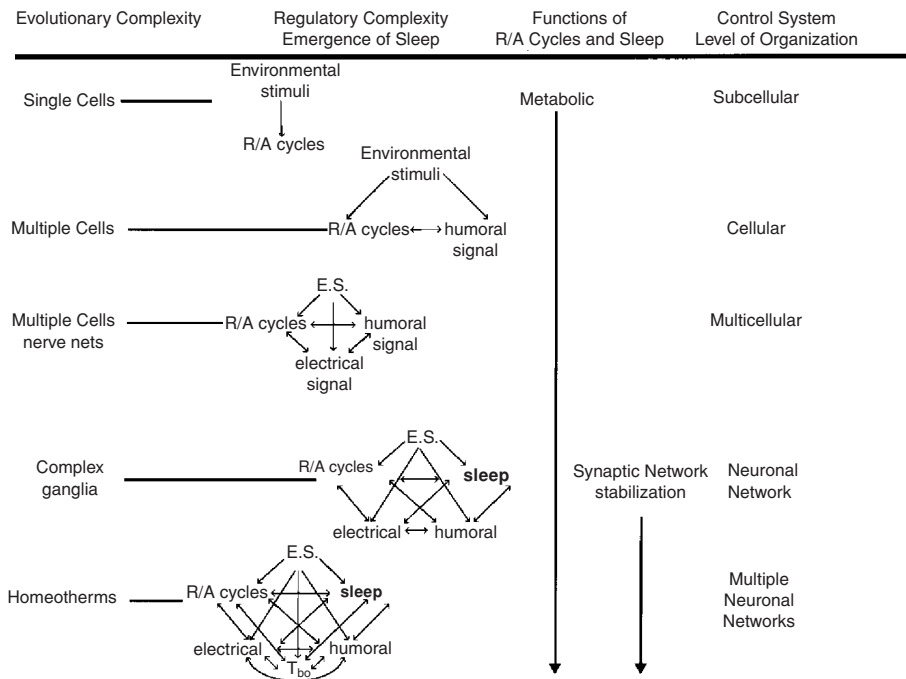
Evolutionary Complexity

Regulatory Complexity Emergence of Sleep

Functions of R/A Cycles and Sleep

Control System Level of Organization

Single Cells

Environmental stimuli

R/A cycles

Metabolic

Subcellular

Environmental stimuli

Multiple Cells

R/A cycles

humoral signal

Cellular

E.S.

Multiple Cells nerve nets

R/A cycles

humoral signal

electrical signal

Multicellular

E.S.

Complex ganglia

R/A cycles

**sleep**

electrical

humoral

Synaptic Network stabilization

Neuronal Network

E.S.

Homeotherms

R/A cycles

**sleep**

electrical

humoral

$T_{bo}$

Multiple Neuronal Networks